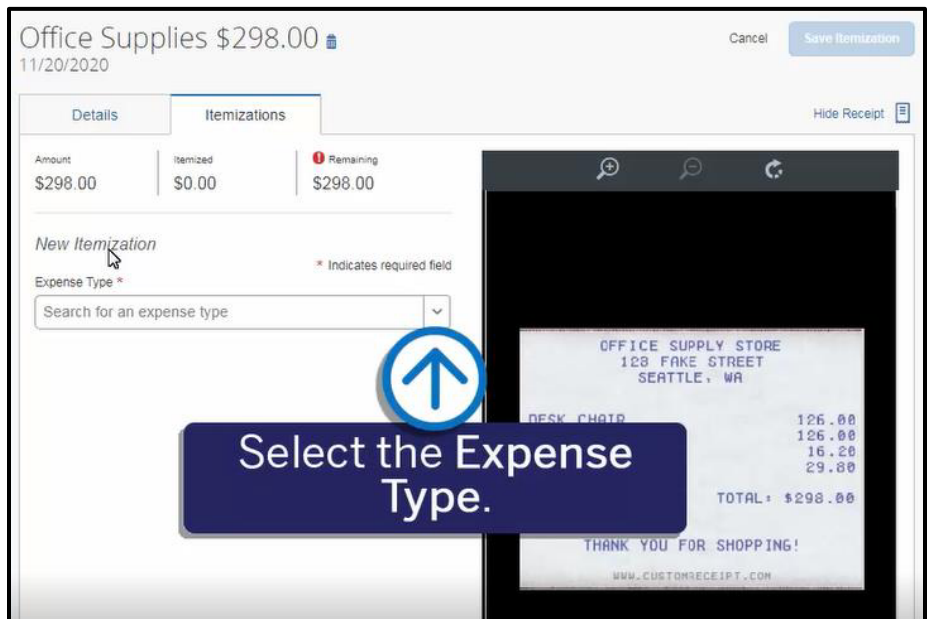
Office Supplies $298.00
11/20/2020

Cancel
Save Itemization

Details
Itemizations

Hide Receipt

Amount
$298.00

Itemized
$0.00

Remaining
$298.00

New Itemization

* Indicates required field

Expense Type *

Search for an expense type

OFFICE SUPPLY STORE
128 FAKE STREET
SEATTLE, WA

DESK CHAIR 126.00
126.00
16.20
29.80

TOTAL: $298.00

THANK YOU FOR SHOPPING!

WWW.CUSTOMRECEIPT.COM

Select the Expense Type.